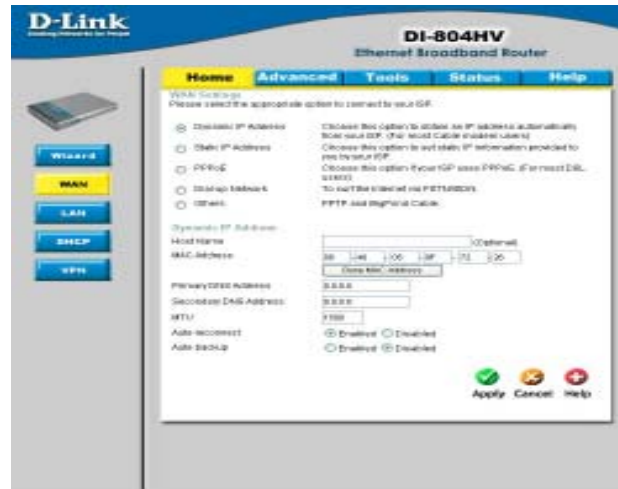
D-Link
Building Networks for People

DI-804HV
Ethernet Broadband Router

Home
Advanced
Tools
Status
Help

Wizard
WAN
LAN
DHCP
VPN

WAN Settings
Please select the appropriate option to connect to your ISP.

Dynamic IP Address — Choose this option to obtain an IP address automatically from your ISP. (For most Cable modem users)
Static IP Address — Choose this option to set static IP information provided to you by your ISP.
PPPoE — Choose this option if your ISP uses PPPoE. (For most DSL users)
Dialup Network — To surf the Internet via PSTN/ISDN.
Others — PPTP and BigPond Cable.

Dynamic IP Address
Host Name | (Optional)
MAC Address | 00 - 40 - 05 - 0F - 72 - 26
Clone MAC Address
Primary DNS Address | 0.0.0.0
Secondary DNS Address | 0.0.0.0
MTU | 1500
Auto-reconnect | Enabled Disabled
Auto-backup | Enabled Disabled

Apply Cancel Help